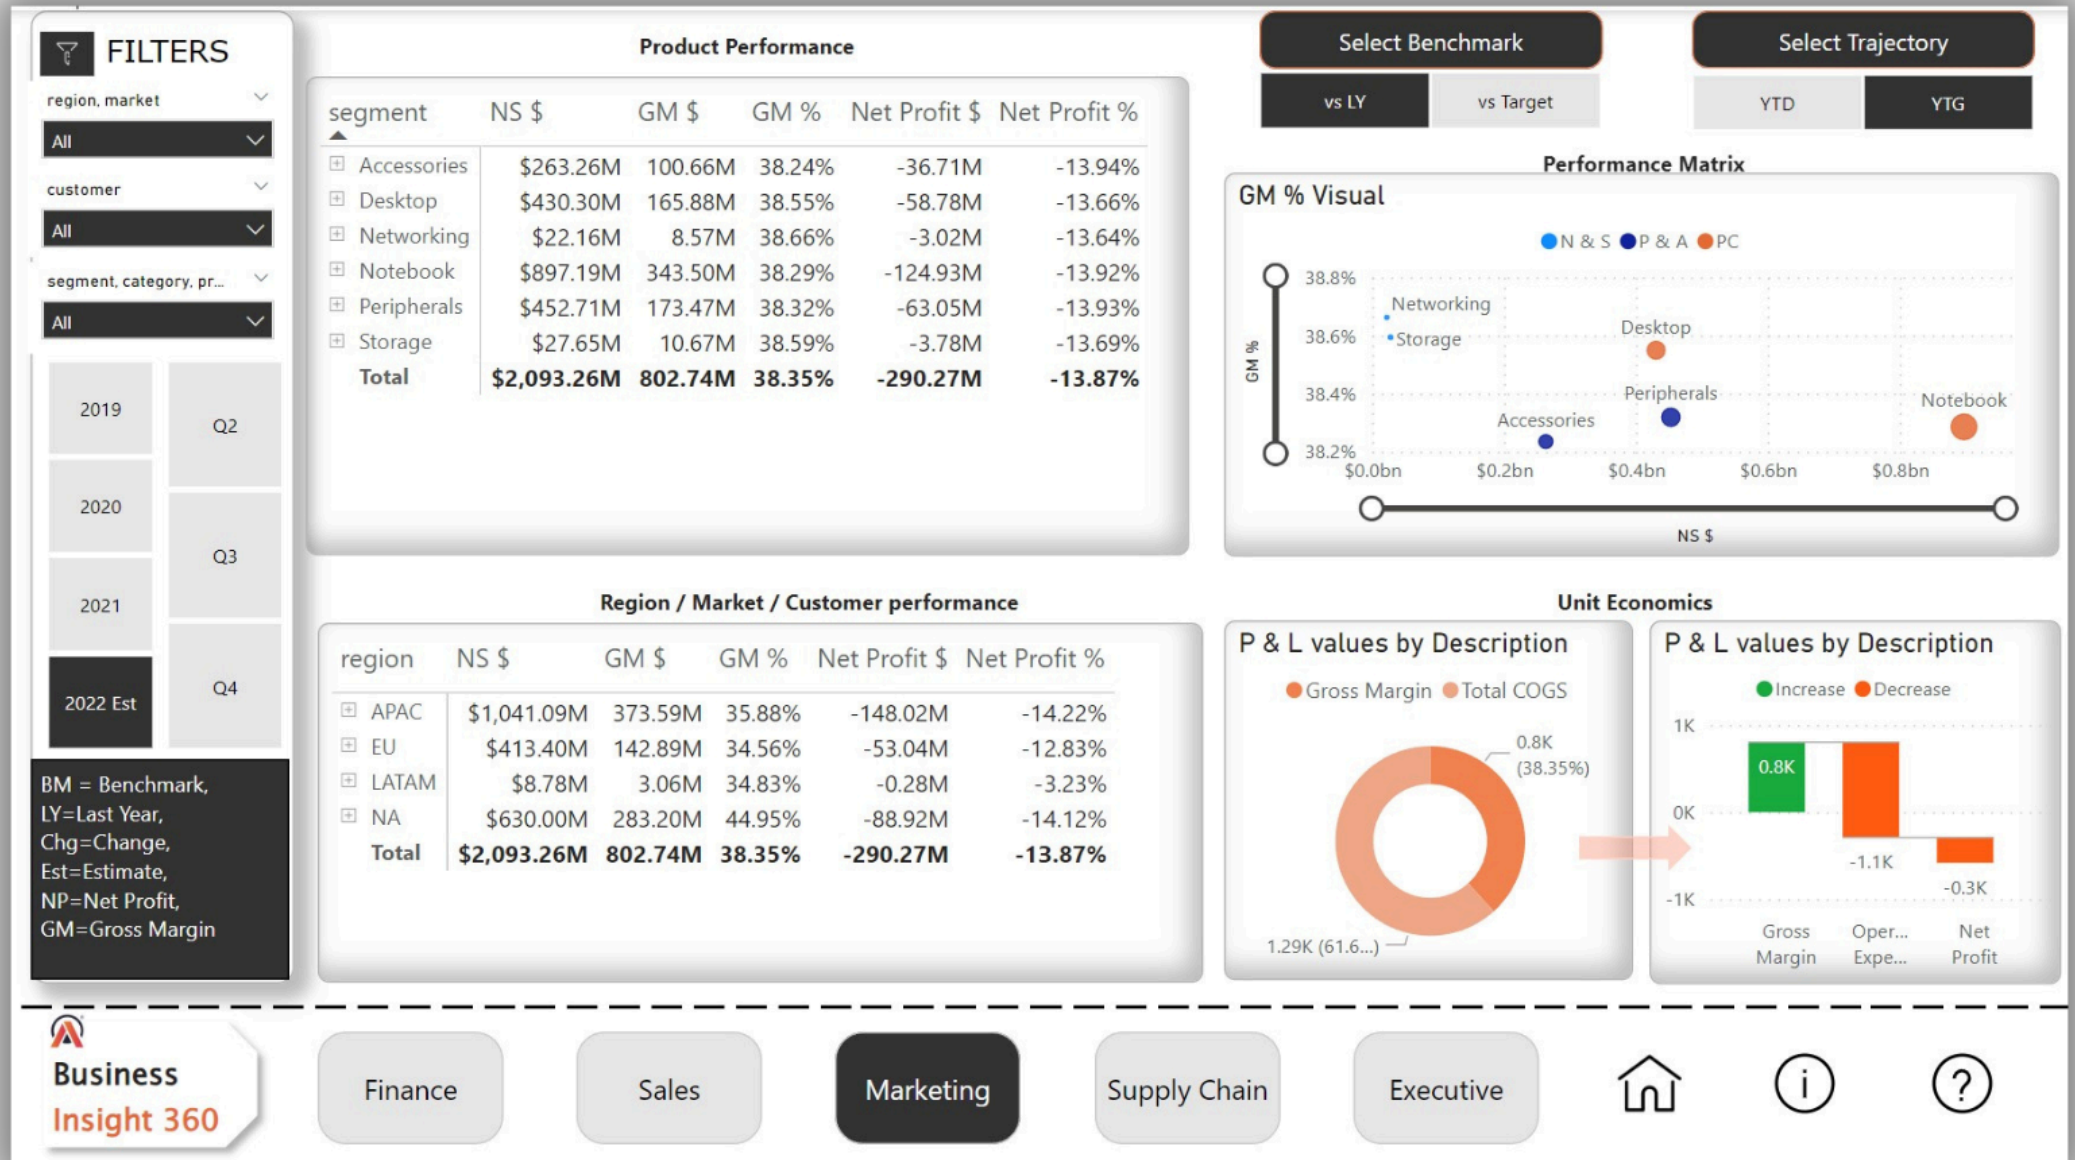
FILTERS

region, market

All

customer

All

segment, category, pr...

All

2019

Q2

2020

Q3

2021

Q4

2022 Est

BM = Benchmark, LY=Last Year, Chg=Change, Est=Estimate, NP=Net Profit, GM=Gross Margin

Product Performance

| segment | NS $ | GM $ | GM % | Net Profit $ | Net Profit % |
|---|---|---|---|---|---|
| Accessories | $263.26M | 100.66M | 38.24% | -36.71M | -13.94% |
| Desktop | $430.30M | 165.88M | 38.55% | -58.78M | -13.66% |
| Networking | $22.16M | 8.57M | 38.66% | -3.02M | -13.64% |
| Notebook | $897.19M | 343.50M | 38.29% | -124.93M | -13.92% |
| Peripherals | $452.71M | 173.47M | 38.32% | -63.05M | -13.93% |
| Storage | $27.65M | 10.67M | 38.59% | -3.78M | -13.69% |
| Total | $2,093.26M | 802.74M | 38.35% | -290.27M | -13.87% |

Select Benchmark

vs LY

vs Target

Select Trajectory

YTD

YTG

Performance Matrix

GM % Visual

N & S P & A PC

38.8%
38.6%
38.4%
38.2%
GM %

Networking
Storage
Desktop
Peripherals
Accessories
Notebook

$0.0bn $0.2bn $0.4bn $0.6bn $0.8bn

NS $

Region / Market / Customer performance

| region | NS $ | GM $ | GM % | Net Profit $ | Net Profit % |
|---|---|---|---|---|---|
| APAC | $1,041.09M | 373.59M | 35.88% | -148.02M | -14.22% |
| EU | $413.40M | 142.89M | 34.56% | -53.04M | -12.83% |
| LATAM | $8.78M | 3.06M | 34.83% | -0.28M | -3.23% |
| NA | $630.00M | 283.20M | 44.95% | -88.92M | -14.12% |
| Total | $2,093.26M | 802.74M | 38.35% | -290.27M | -13.87% |

Unit Economics

P & L values by Description

Gross Margin Total COGS

0.8K (38.35%)

1.29K (61.6...)

P & L values by Description

Increase Decrease

1K
0K
-1K

0.8K
-1.1K
-0.3K

Gross Margin
Oper... Expe...
Net Profit

Business Insight 360

Finance

Sales

Marketing

Supply Chain

Executive